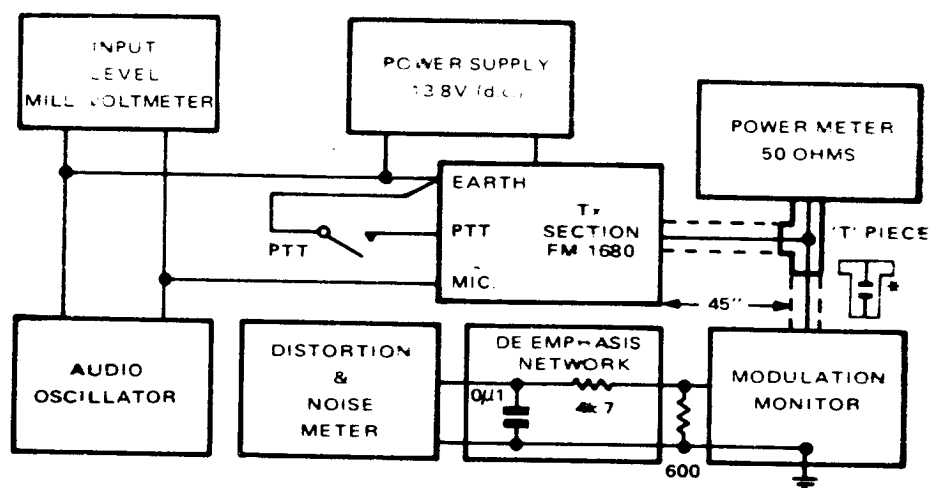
INPUT LEVEL MILLIVOLTMETER

POWER SUPPLY 13.8V (d.c.)

POWER METER 50 OHMS

EARTH

PTT

PTT

Tx SECTION FM 1680

MIC.

'T' PIECE

45"

AUDIO OSCILLATOR

DISTORTION & NOISE METER

DE EMPHASIS NETWORK

0µ1

4k 7

600

MODULATION MONITOR